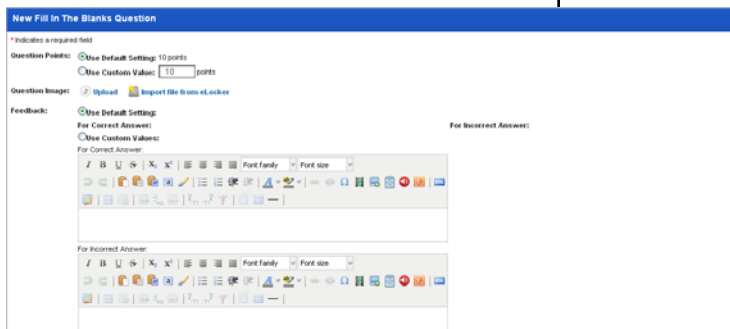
New Fill In The Blanks Question

* Indicates a required field

Question Points: Use Default Setting: 10 points
Use Custom Value: 10 points

Question Image: Upload Import file from eLocker

Feedback: Use Default Setting:
For Correct Answer:
For Incorrect Answer:
Use Custom Values:

For Correct Answer:

I B U S $X_2$ $X^2$ Font family Font size

For Incorrect Answer:

I B U S $X_2$ $X^2$ Font family Font size